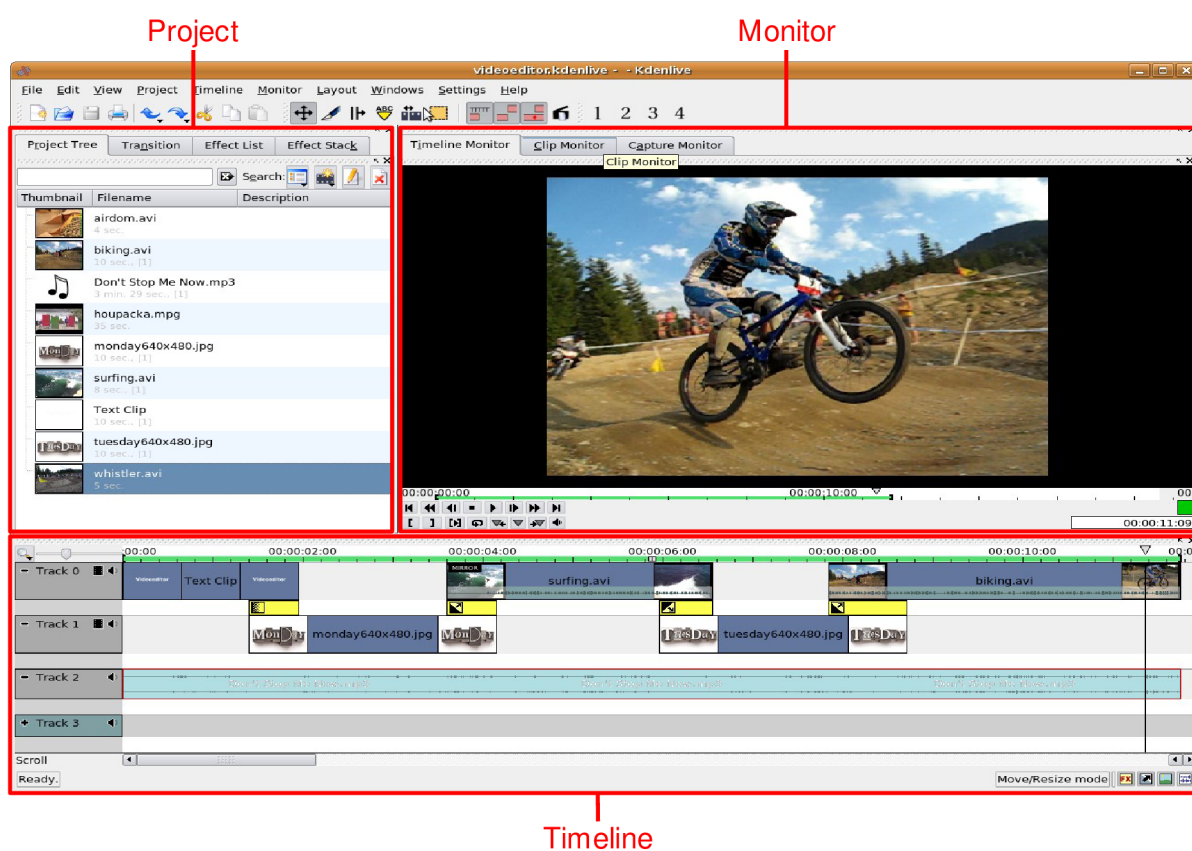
Project

Monitor

videoeditor.kdenlive - - Kdenlive

File Edit View Project Timeline Monitor Layout Windows Settings Help

1 2 3 4

Project Tree | Transition | Effect List | Effect Stack

Search:

| Thumbnail | Filename | Description |
|---|---|---|
| | airdom.avi 4 sec. | |
| | biking.avi 10 sec., [1] | |
| | Don't Stop Me Now.mp3 3 min. 29 sec., [1] | |
| | houpacka.mpg 35 sec. | |
| | monday640x480.jpg 10 sec., [1] | |
| | surfing.avi 8 sec., [1] | |
| | Text Clip 10 sec., [1] | |
| | tuesday640x480.jpg 10 sec., [1] | |
| | whistler.avi 5 sec. | |

Timeline Monitor | Clip Monitor | Capture Monitor

Clip Monitor

00:00:00:00

00:00:10:00

00:00:11:09

00:00 00:00:02:00 00:00:04:00 00:00:06:00 00:00:08:00 00:00:10:00

Track 0

Text Clip

surfing.avi

biking.avi

Track 1

monday640x480.jpg

tuesday640x480.jpg

Track 2

Track 3

Scroll

Ready.

Move/Resize mode

Timeline